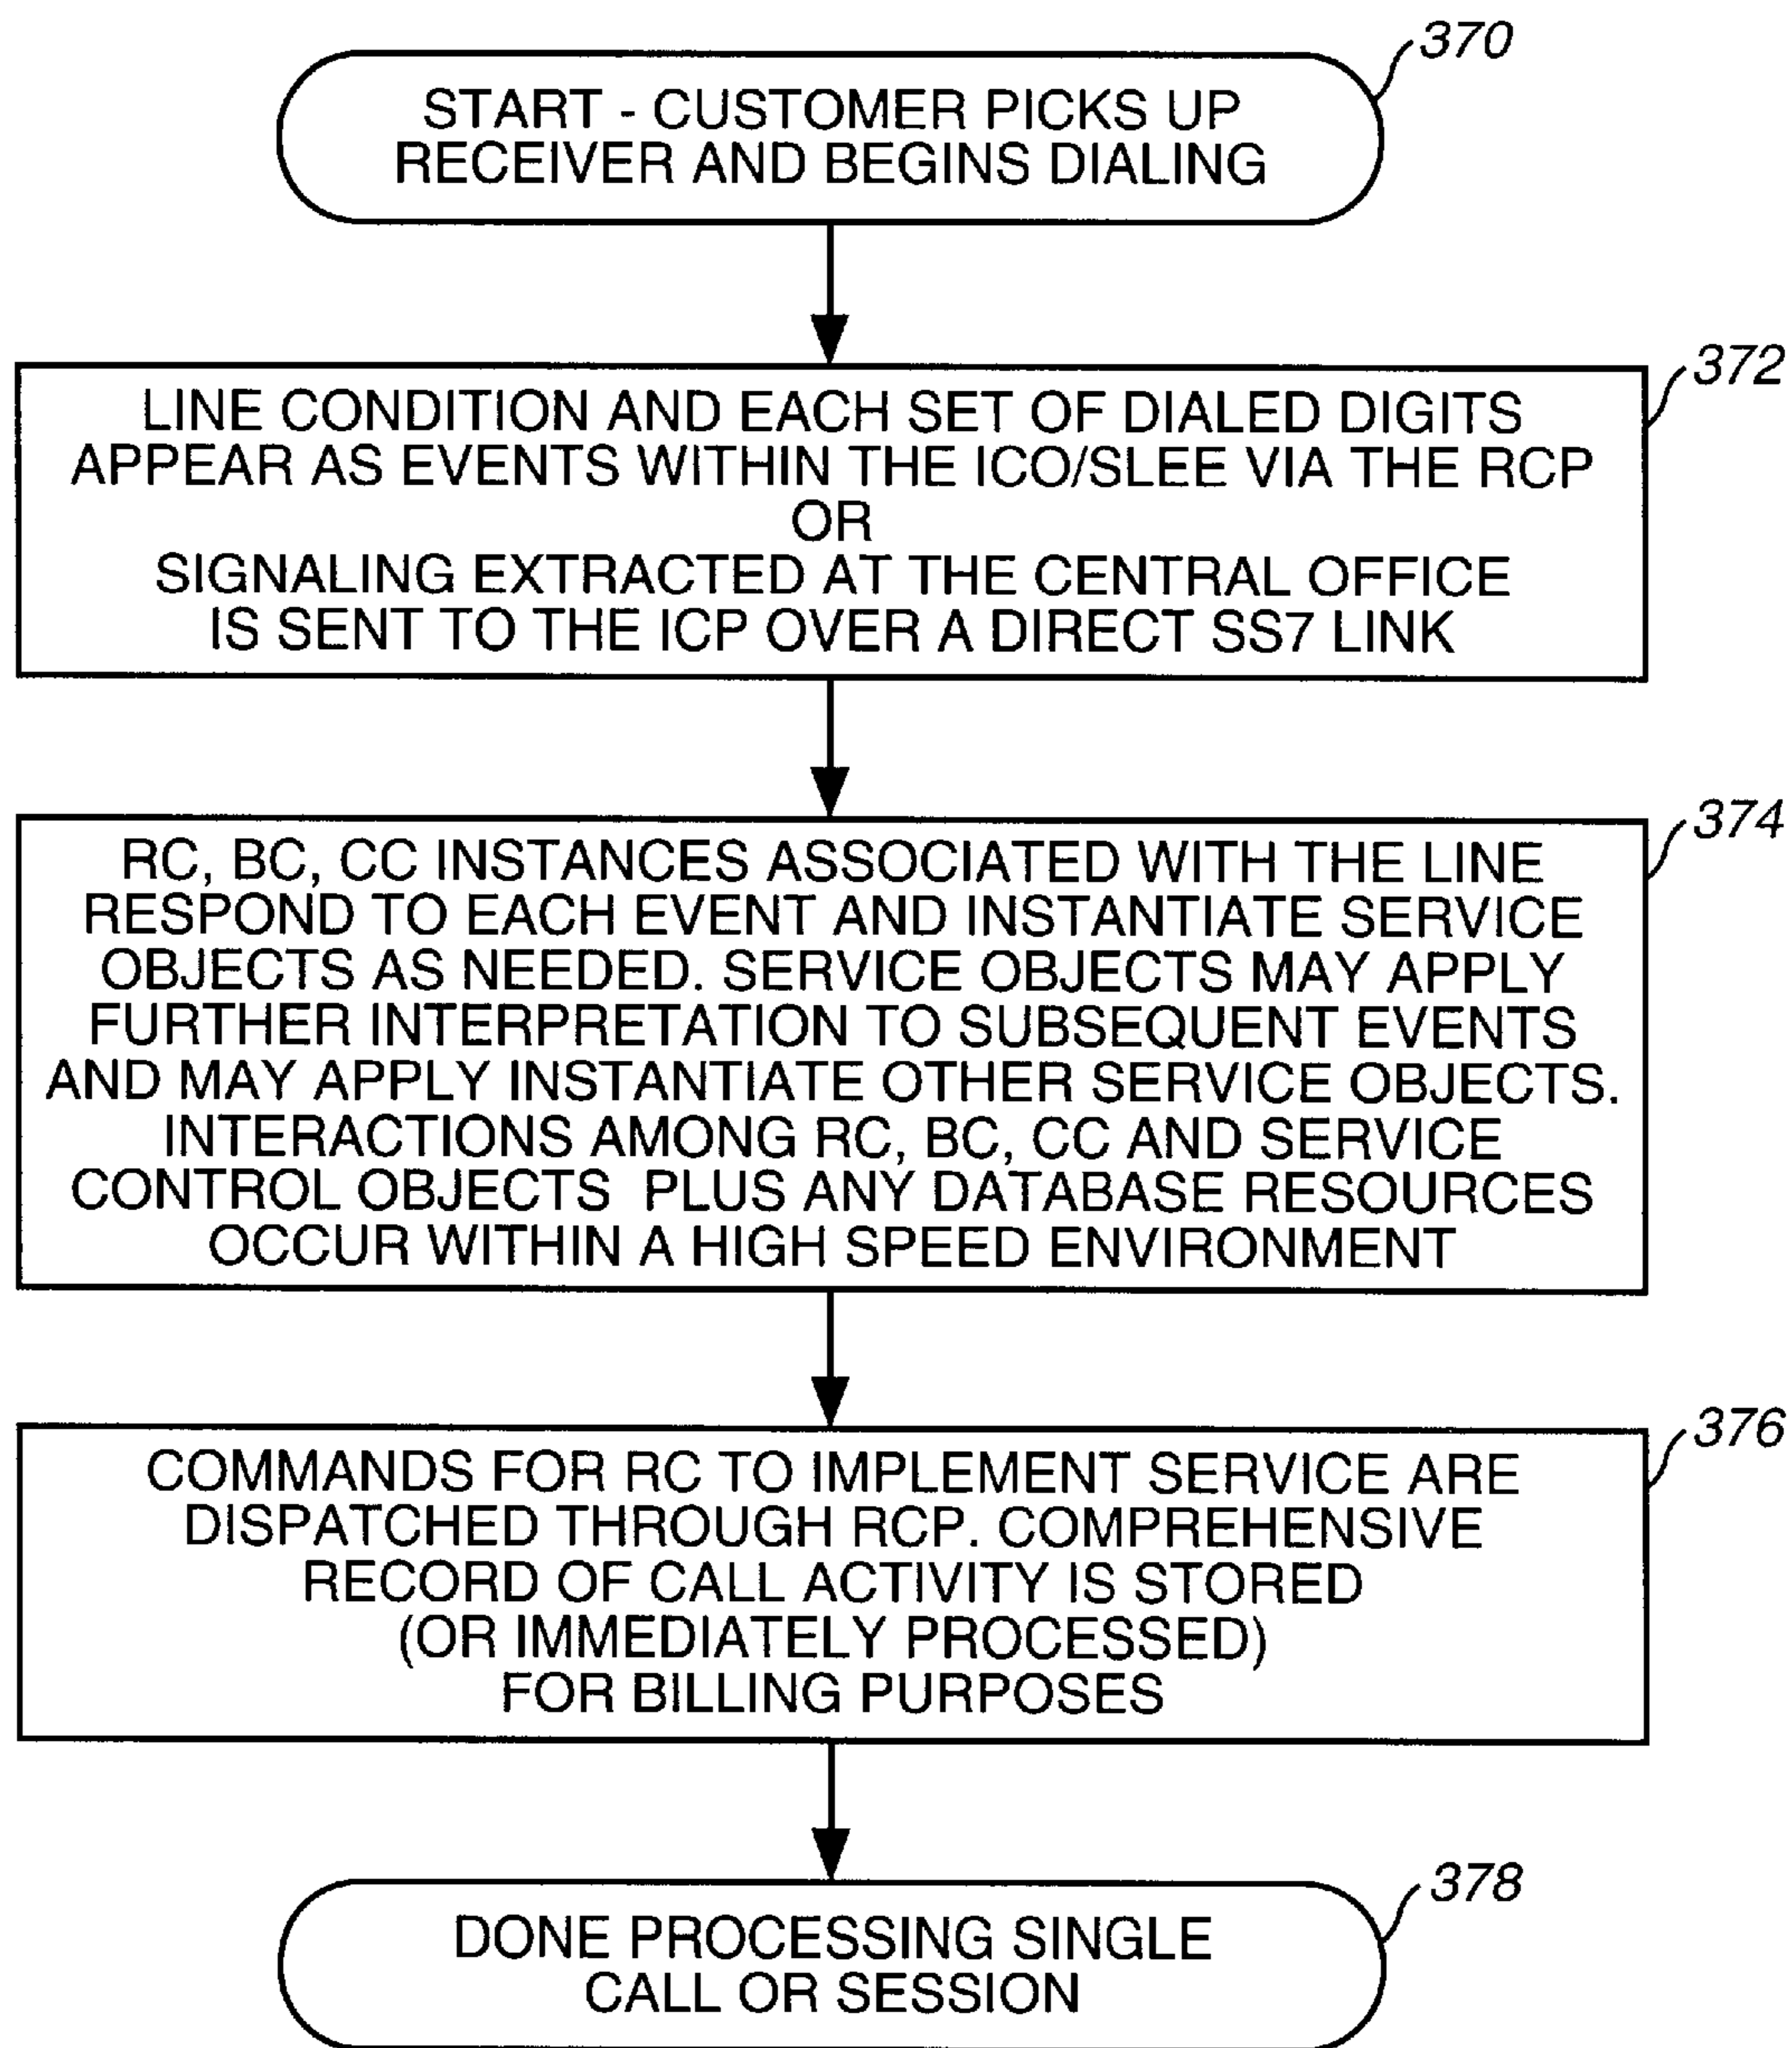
370

START - CUSTOMER PICKS UP RECEIVER AND BEGINS DIALING

372

LINE CONDITION AND EACH SET OF DIALED DIGITS APPEAR AS EVENTS WITHIN THE ICO/SLEE VIA THE RCP
OR
SIGNALING EXTRACTED AT THE CENTRAL OFFICE IS SENT TO THE ICP OVER A DIRECT SS7 LINK

374

RC, BC, CC INSTANCES ASSOCIATED WITH THE LINE RESPOND TO EACH EVENT AND INSTANTIATE SERVICE OBJECTS AS NEEDED. SERVICE OBJECTS MAY APPLY FURTHER INTERPRETATION TO SUBSEQUENT EVENTS AND MAY APPLY INSTANTIATE OTHER SERVICE OBJECTS. INTERACTIONS AMONG RC, BC, CC AND SERVICE CONTROL OBJECTS PLUS ANY DATABASE RESOURCES OCCUR WITHIN A HIGH SPEED ENVIRONMENT

376

COMMANDS FOR RC TO IMPLEMENT SERVICE ARE DISPATCHED THROUGH RCP. COMPREHENSIVE RECORD OF CALL ACTIVITY IS STORED
(OR IMMEDIATELY PROCESSED)
FOR BILLING PURPOSES

378

DONE PROCESSING SINGLE CALL OR SESSION